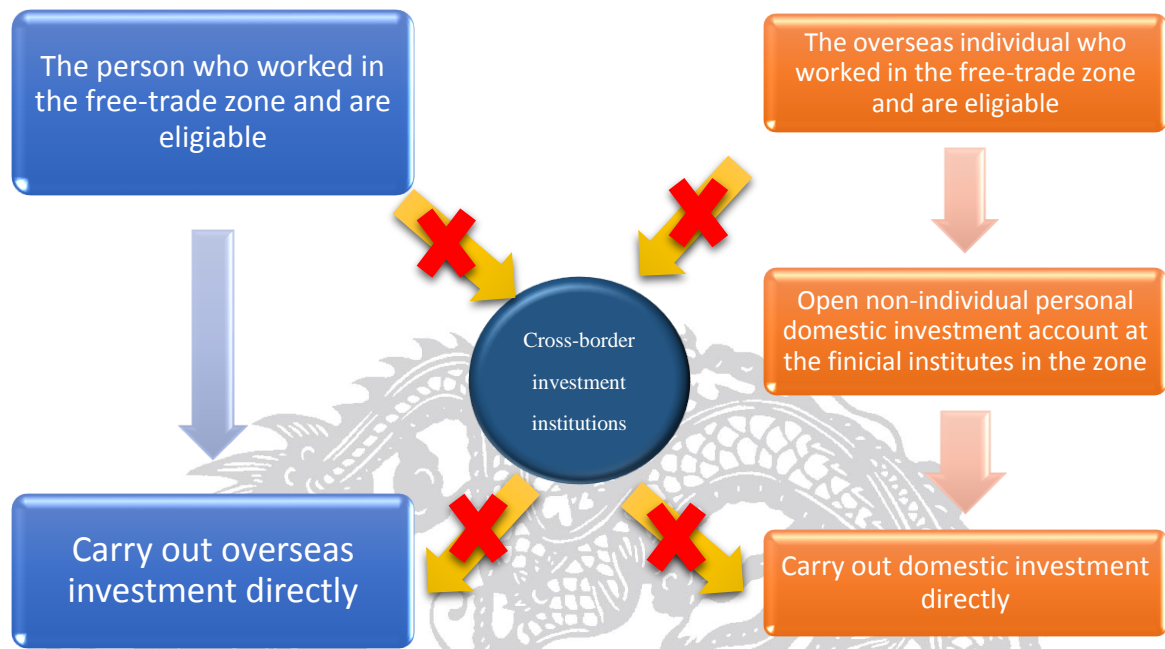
The person who worked in the free-trade zone and are eligiable

The overseas individual who worked in the free-trade zone and are eligiable

Cross-border investment institutions

Open non-individual personal domestic investment account at the finicial institutes in the zone

Carry out overseas investment directly

Carry out domestic investment directly